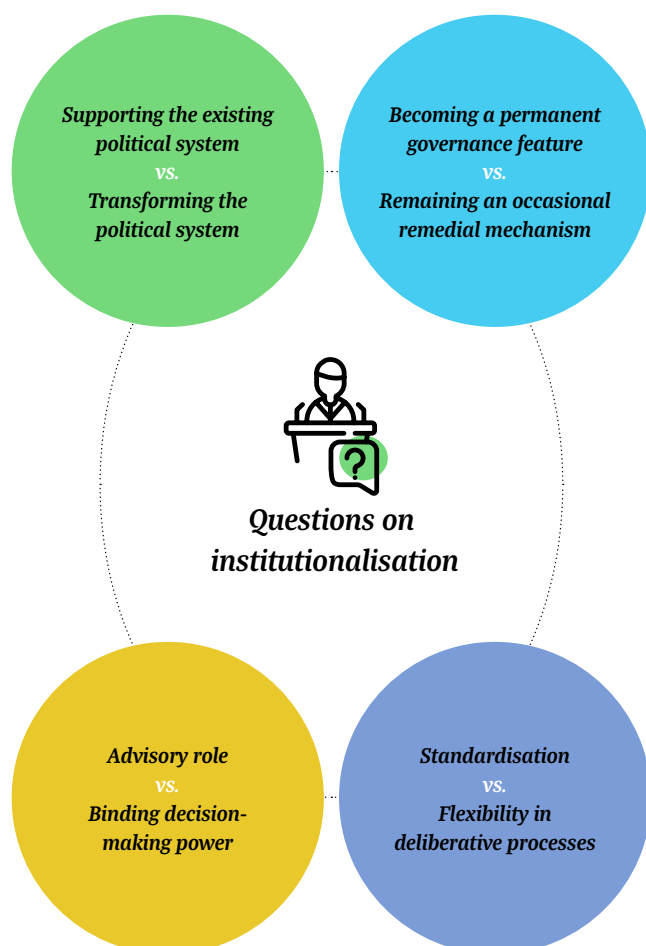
Supporting the existing political system
vs.
Transforming the political system

Becoming a permanent governance feature
vs.
Remaining an occasional remedial mechanism

?

Questions on institutionalisation

Advisory role
vs.
Binding decision-making power

Standardisation
vs.
Flexibility in deliberative processes